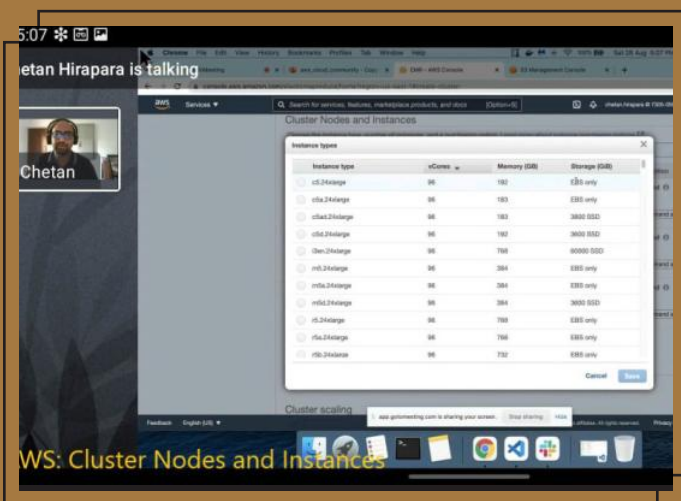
5:07

hetan Hirapara is talking

Chetan

Chrome File Edit View History Bookmarks Profiles Tab Window Help

Services ▼

Search for services, features, marketplace products, and docs

Cluster Nodes and Instances

Instance types

| Instance type | vCores | Memory (GB) | Storage (GB) |
|---|---|---|---|
| c5.24xlarge | 96 | 192 | EBS only |
| c5a.24xlarge | 96 | 192 | EBS only |
| c5ad.24xlarge | 96 | 192 | 3800 SSD |
| c5d.24xlarge | 96 | 192 | 3600 SSD |
| i3en.24xlarge | 96 | 768 | 60000 SSD |
| m5.24xlarge | 96 | 384 | EBS only |
| m5a.24xlarge | 96 | 384 | EBS only |
| m5d.24xlarge | 96 | 384 | 3600 SSD |
| r5.24xlarge | 96 | 768 | EBS only |
| r5a.24xlarge | 96 | 768 | EBS only |
| r5b.24xlarge | 96 | 732 | EBS only |

Cancel Save

Cluster scaling

Feedback English (US) ▼

app.gotomeeting.com is sharing your screen. Stop sharing Hide

Privacy

WS: Cluster Nodes and Instances